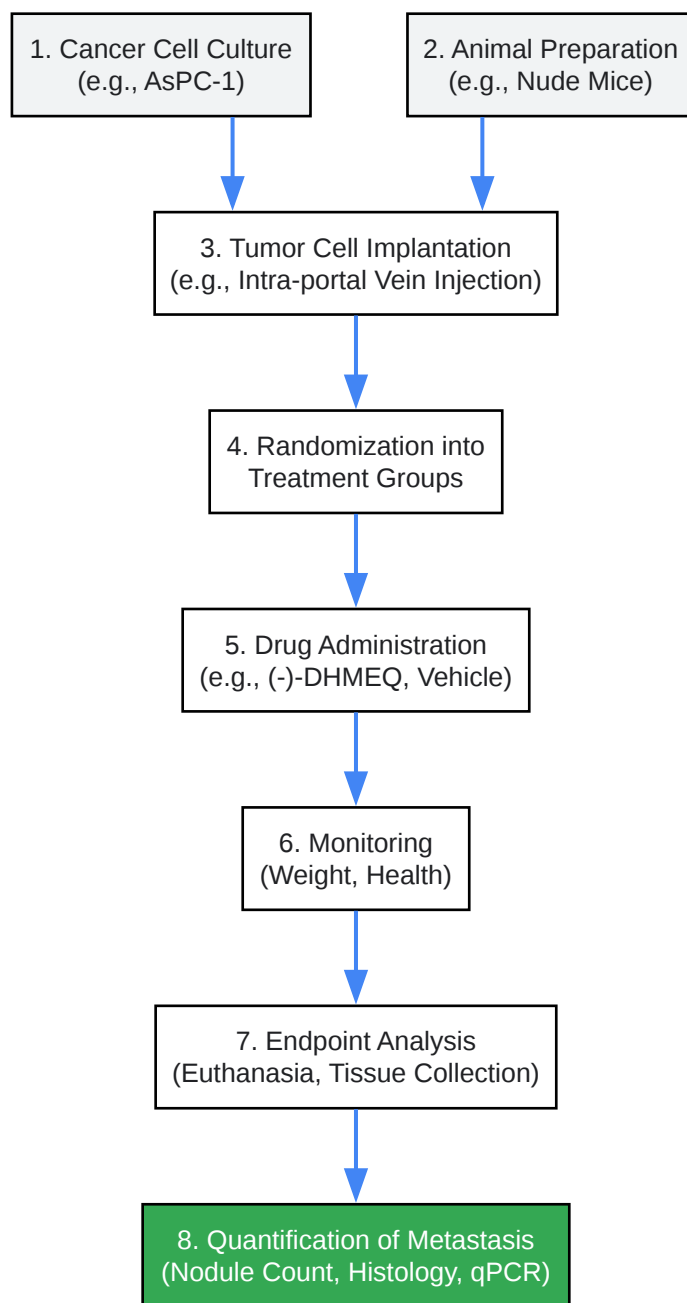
1. Cancer Cell Culture
(e.g., AsPC-1)

2. Animal Preparation
(e.g., Nude Mice)

3. Tumor Cell Implantation
(e.g., Intra-portal Vein Injection)

4. Randomization into
Treatment Groups

5. Drug Administration
(e.g., (-)-DHMEQ, Vehicle)

6. Monitoring
(Weight, Health)

7. Endpoint Analysis
(Euthanasia, Tissue Collection)

8. Quantification of Metastasis
(Nodule Count, Histology, qPCR)